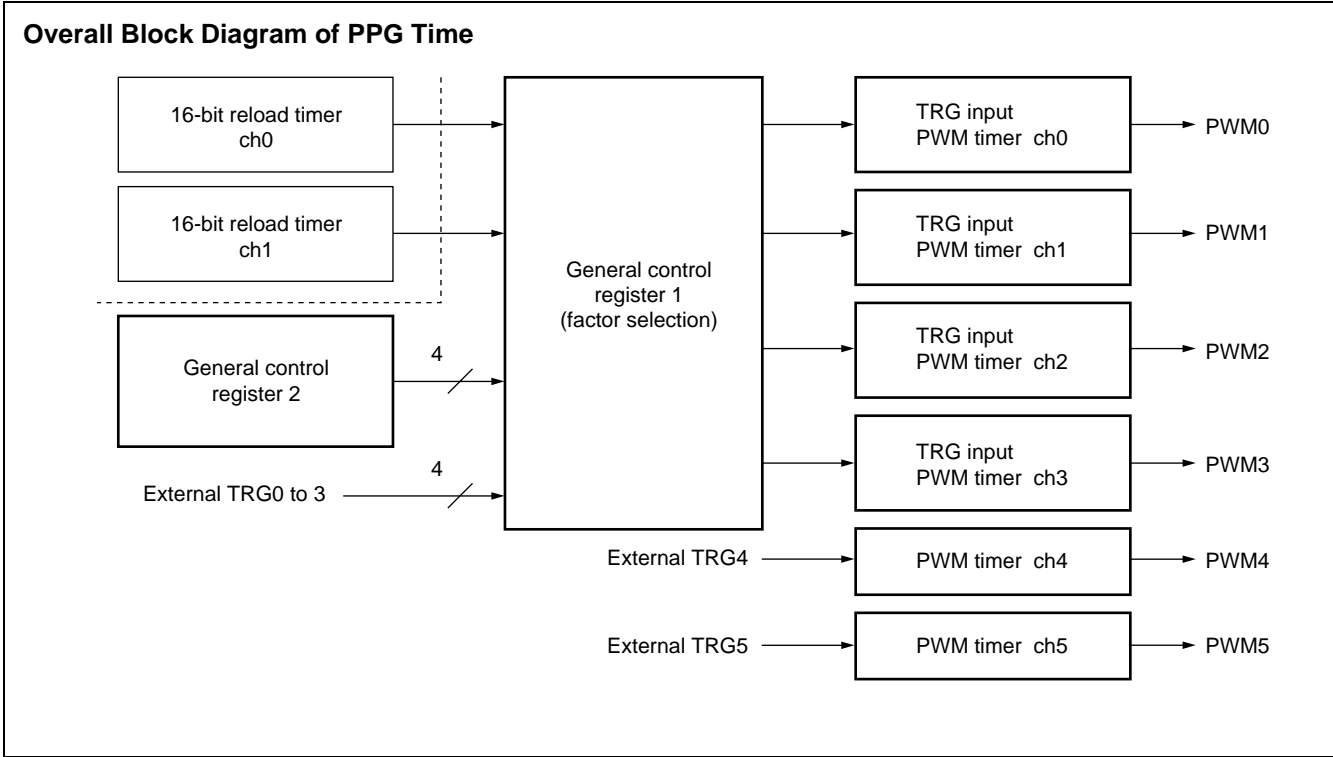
Overall Block Diagram of PPG Time

16-bit reload timer ch0

16-bit reload timer ch1

General control register 2

4

4

External TRG0 to 3

General control register 1 (factor selection)

TRG input PWM timer ch0

PWM0

TRG input PWM timer ch1

PWM1

TRG input PWM timer ch2

PWM2

TRG input PWM timer ch3

PWM3

External TRG4

PWM timer ch4

PWM4

External TRG5

PWM timer ch5

PWM5